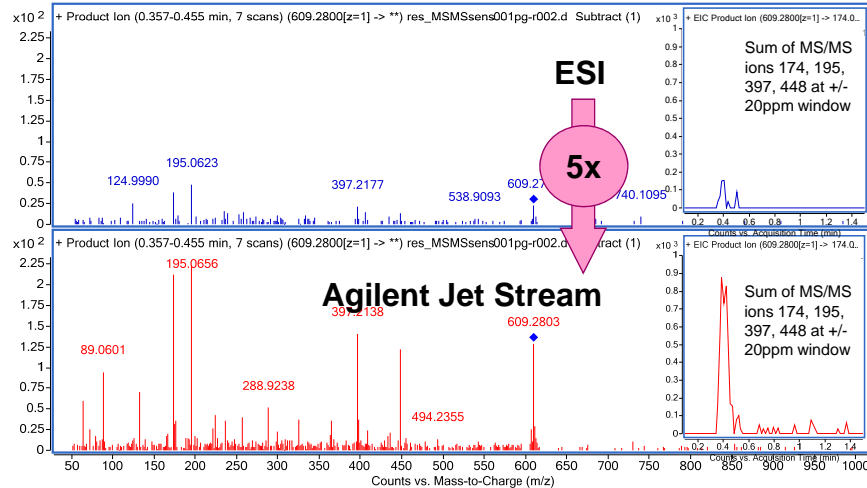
x10 2 + Product Ion (0.357-0.455 min, 7 scans) (609.2800[z=1] -> **) res_MSMSsens001pg-r002.d Subtract (1)

2.25
2
1.75
1.5
1.25
1
0.75
0.5
0.25
0

124.9990
195.0623
397.2177
538.9093
609.27
740.1095

x10 3 + EIC Product Ion (609.2800[z=1] -> 174.0

Sum of MS/MS ions 174, 195, 397, 448 at +/- 20ppm window

0.2 0.4 0.6 0.8 1 1.2 1.4
Counts vs. Acquisition Time (min)

ESI

5x

x10 2 + Product Ion (0.357-0.455 min, 7 scans) (609.2800[z=1] -> **) res_MSMSsens001pg-r002.d Subtract (1)

2.25
2
1.75
1.5
1.25
1
0.75
0.5
0.25
0

Agilent Jet Stream

195.0656
397.2138
609.2803
89.0601
288.9238
494.2355

x10 3 + EIC Product Ion (609.2800[z=1] -> 174.0

Sum of MS/MS ions 174, 195, 397, 448 at +/- 20ppm window

0.2 0.4 0.6 0.8 1 1.2 1.4
Counts vs. Acquisition Time (min)

50 100 150 200 250 300 350 400 450 500 550 600 650 700 750 800 850 900 950 1000
Counts vs. Mass-to-Charge (m/z)